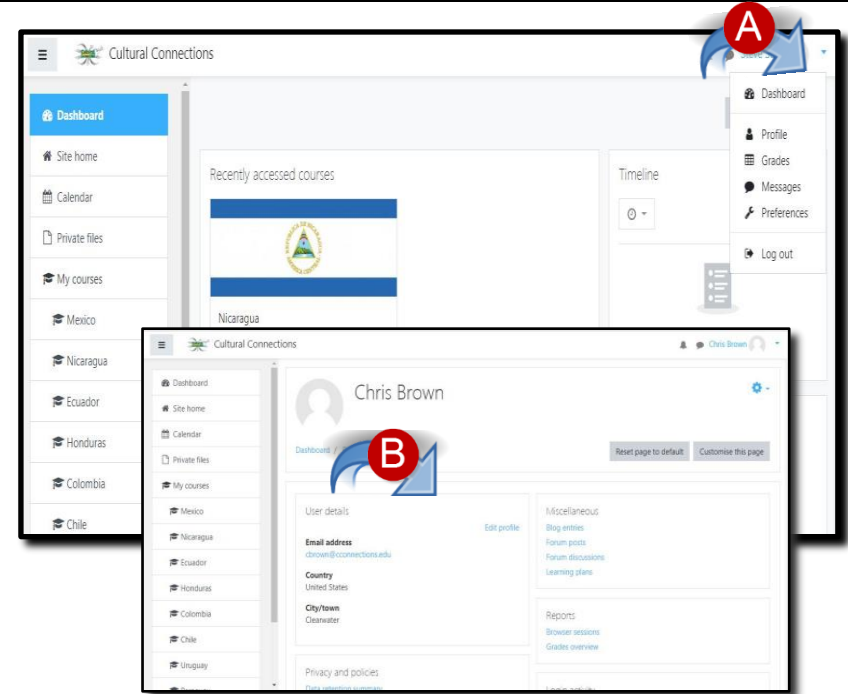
Cultural Connections

A

Dashboard
Site home
Calendar
Private files
My courses
Mexico
Nicaragua
Ecuador
Honduras
Colombia
Chile

Recently accessed courses

Nicaragua

Timeline

Dashboard
Profile
Grades
Messages
Preferences
Log out

Cultural Connections

Chris Brown

Dashboard
Site home
Calendar
Private files
My courses
Mexico
Nicaragua
Ecuador
Honduras
Colombia
Chile
Uruguay

Chris Brown

Dashboard /

B

Reset page to default
Customise this page

User details
Edit profile
Email address
cbrown@cconnections.edu
Country
United States
City/town
Clearwater

Privacy and policies
Data retention summary

Miscellaneous
Blog entries
Forum posts
Forum discussions
Learning plans

Reports
Browser sessions
Grades overview